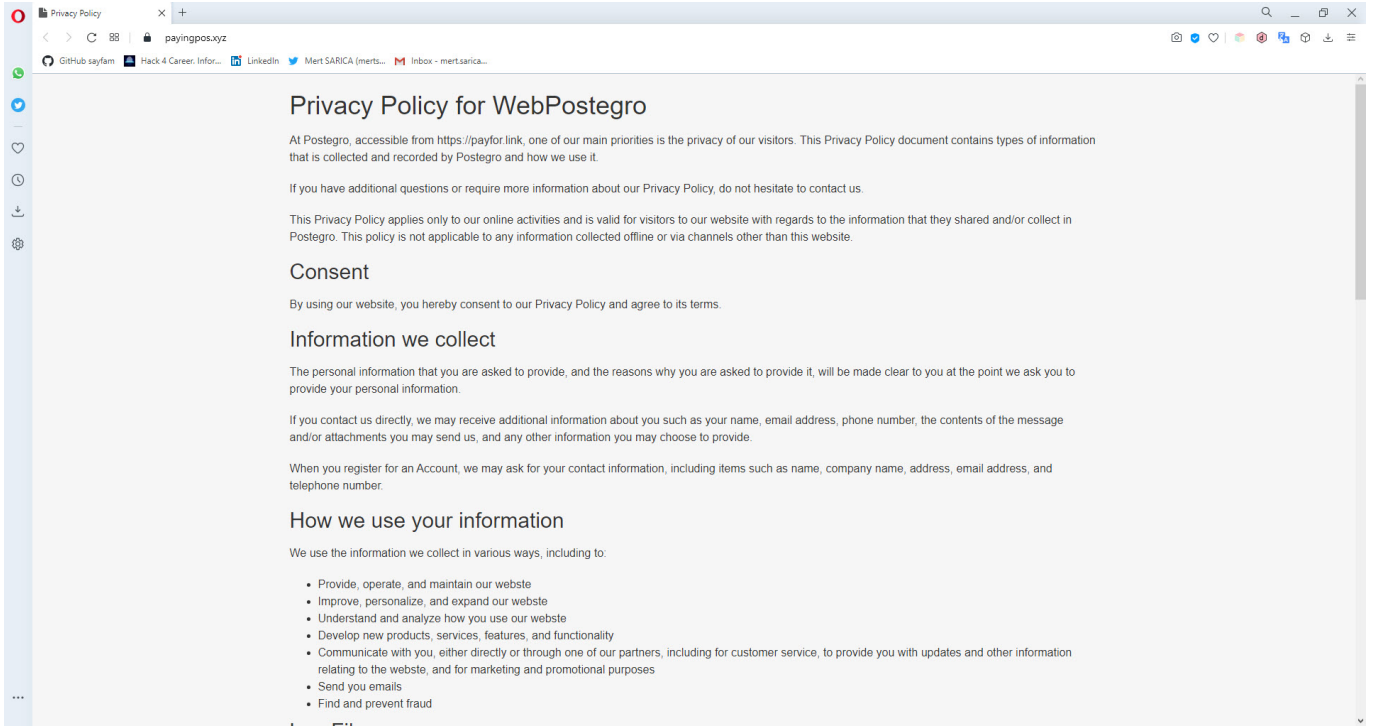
Privacy Policy

payingpos.xyz

GitHub sayfam | Hack 4 Career. Infor... | LinkedIn | Mert SARICA (merts... | Inbox - mert.sarica...

Privacy Policy for WebPostegro

At Postegro, accessible from https://payfor.link, one of our main priorities is the privacy of our visitors. This Privacy Policy document contains types of information that is collected and recorded by Postegro and how we use it.

If you have additional questions or require more information about our Privacy Policy, do not hesitate to contact us.

This Privacy Policy applies only to our online activities and is valid for visitors to our website with regards to the information that they shared and/or collect in Postegro. This policy is not applicable to any information collected offline or via channels other than this website.

Consent

By using our website, you hereby consent to our Privacy Policy and agree to its terms.

Information we collect

The personal information that you are asked to provide, and the reasons why you are asked to provide it, will be made clear to you at the point we ask you to provide your personal information.

If you contact us directly, we may receive additional information about you such as your name, email address, phone number, the contents of the message and/or attachments you may send us, and any other information you may choose to provide.

When you register for an Account, we may ask for your contact information, including items such as name, company name, address, email address, and telephone number.

How we use your information

We use the information we collect in various ways, including to:

- Provide, operate, and maintain our webste
- Improve, personalize, and expand our webste
- Understand and analyze how you use our webste
- Develop new products, services, features, and functionality
- Communicate with you, either directly or through one of our partners, including for customer service, to provide you with updates and other information relating to the webste, and for marketing and promotional purposes
- Send you emails
- Find and prevent fraud

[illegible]